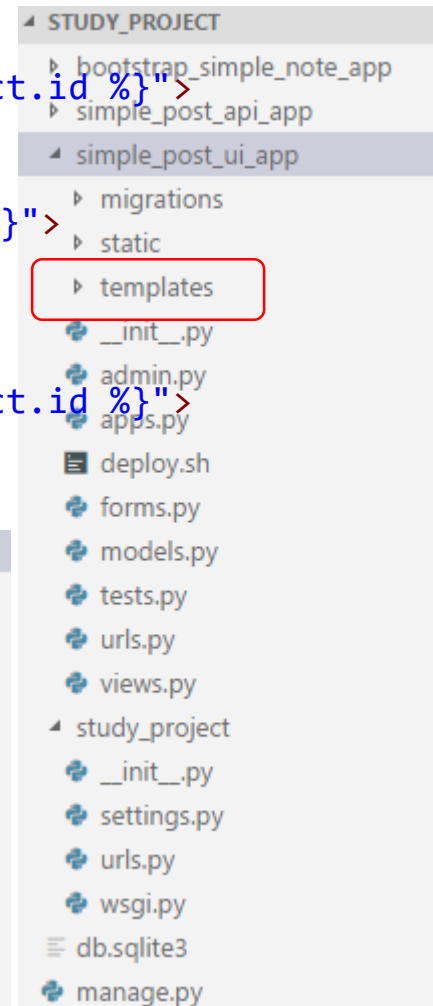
STUDY_PROJECT
t.id %}">
bootstrap_simple_note_app
simple_post_api_app
simple_post_ui_app
}">
migrations
static
templates
__init__.py
t.id %}">
admin.py
apps.py
deploy.sh
forms.py
models.py
tests.py
urls.py
views.py
study_project
__init__.py
settings.py
urls.py
wsgi.py
db.sqlite3
manage.py